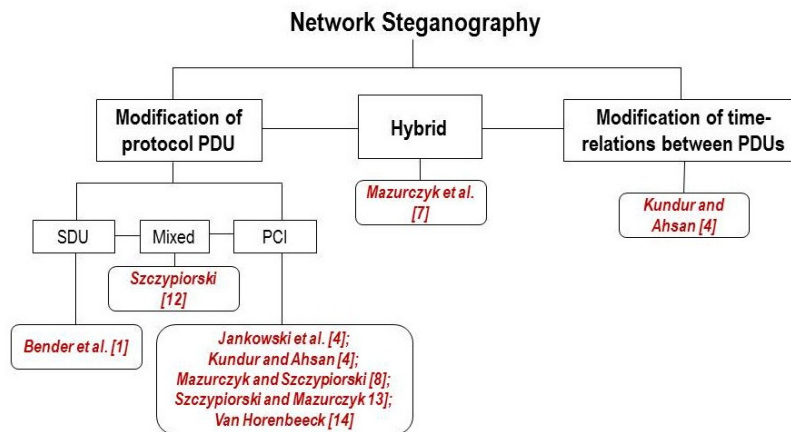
Network Steganography

Modification of protocol PDU

Hybrid

Modification of time-relations between PDUs

Mazurczyk et al. [7]

Kundur and Ahsan [4]

SDU

Mixed

PCI

Szczypiorski [12]

Bender et al. [1]

Jankowski et al. [4]; Kundur and Ahsan [4]; Mazurczyk and Szczypiorski [8]; Szczypiorski and Mazurczyk 13]; Van Horenbeeck [14]